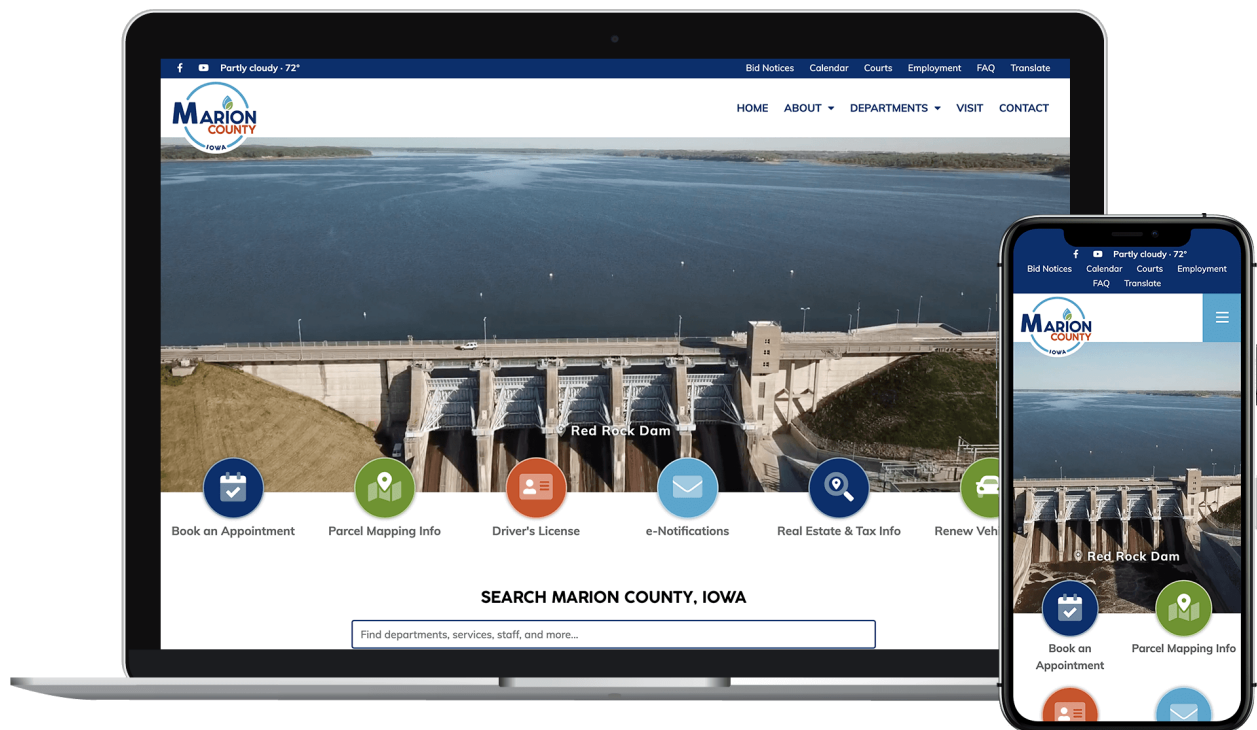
Partly cloudy · 72°

Bid Notices Calendar Courts Employment FAQ Translate

MARION COUNTY IOWA

HOME ABOUT DEPARTMENTS VISIT CONTACT

Red Rock Dam

Book an Appointment

Parcel Mapping Info

Driver's License

e-Notifications

Real Estate & Tax Info

Renew Veh

SEARCH MARION COUNTY, IOWA

Find departments, services, staff, and more...

Partly cloudy · 72°

Bid Notices Calendar Courts Employment FAQ Translate

MARION COUNTY IOWA

Red Rock Dam

Book an Appointment

Parcel Mapping Info